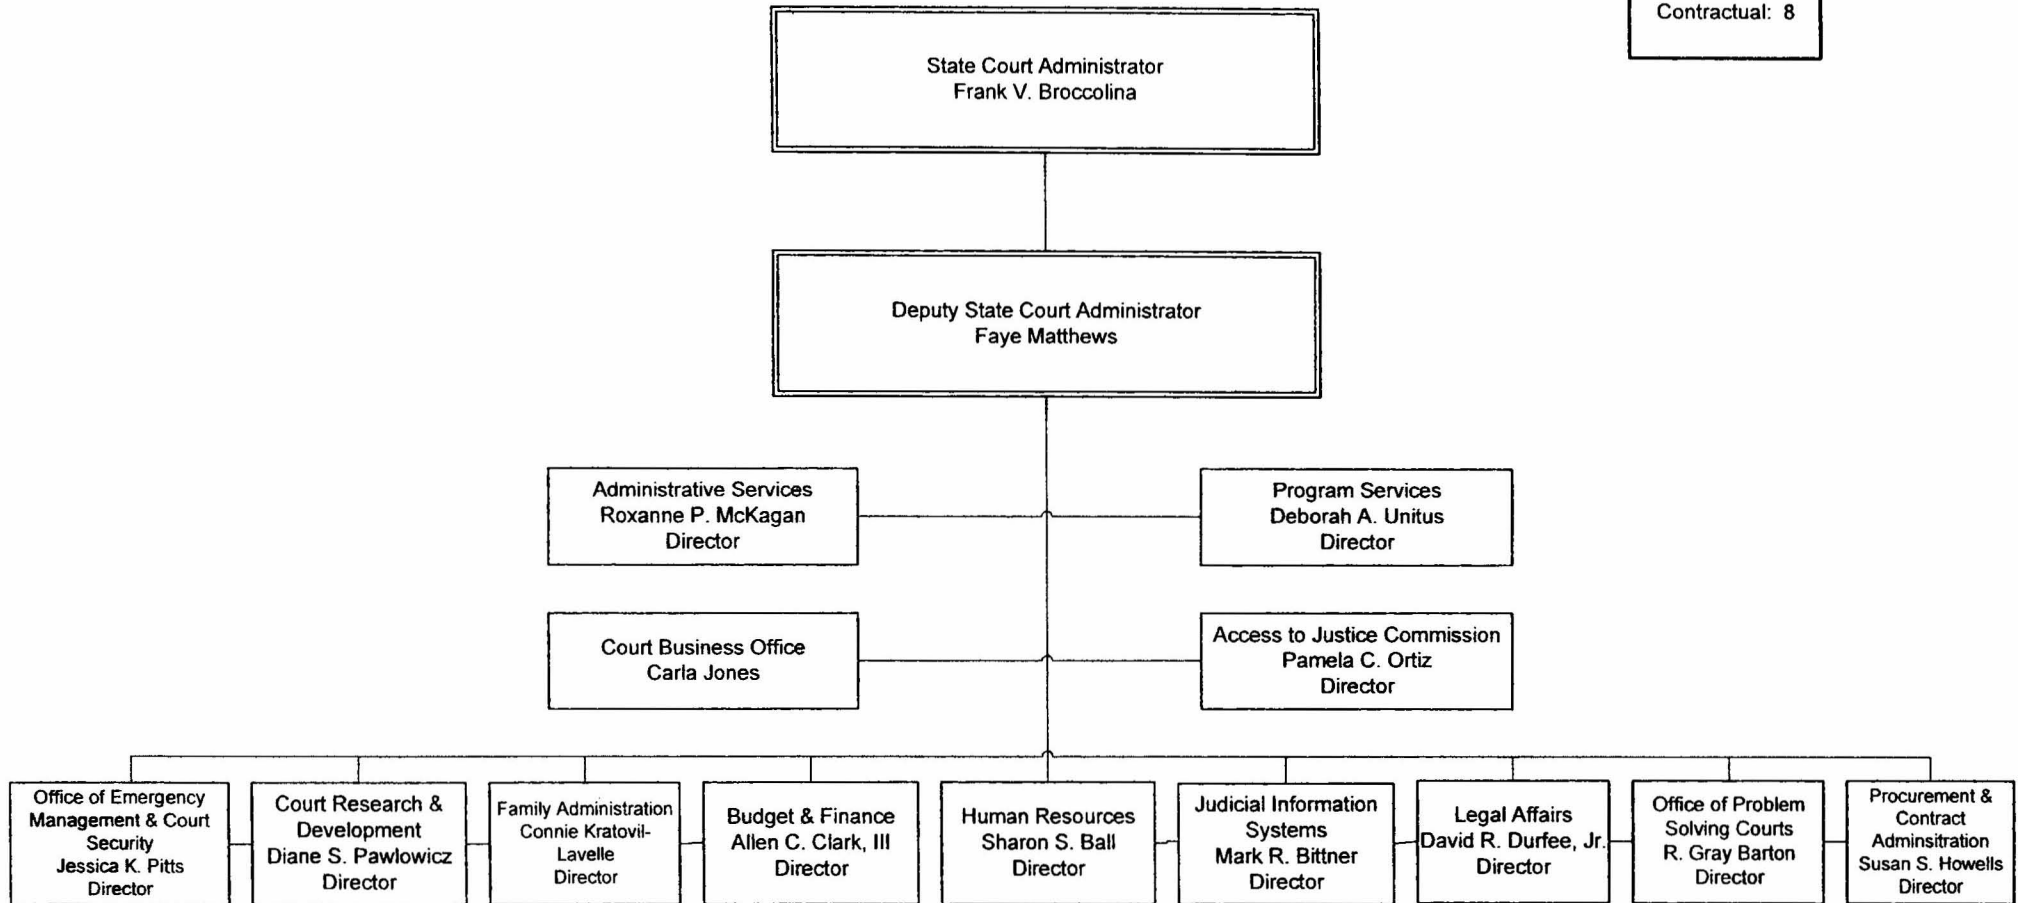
Contractual: 8

State Court Administrator
Frank V. Broccolina

Deputy State Court Administrator
Faye Matthews

Administrative Services
Roxanne P. McKagan
Director

Program Services
Deborah A. Unitus
Director

Court Business Office
Carla Jones

Access to Justice Commission
Pamela C. Ortiz
Director

Office of Emergency Management & Court Security
Jessica K. Pitts
Director

Court Research & Development
Diane S. Pawlowicz
Director

Family Administration
Connie Kratovil-Lavelle
Director

Budget & Finance
Allen C. Clark, III
Director

Human Resources
Sharon S. Ball
Director

Judicial Information Systems
Mark R. Bittner
Director

Legal Affairs
David R. Durfee, Jr.
Director

Office of Problem Solving Courts
R. Gray Barton
Director

Procurement & Contract Adminsitration
Susan S. Howells
Director